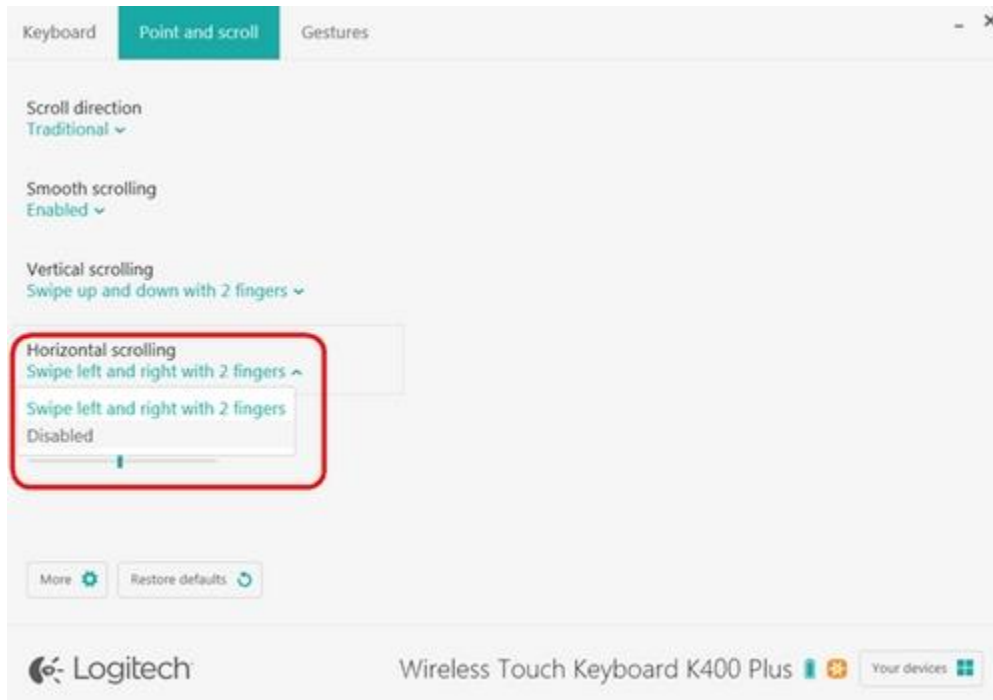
Keyboard Point and scroll Gestures

Scroll direction
Traditional

Smooth scrolling
Enabled

Vertical scrolling
Swipe up and down with 2 fingers

Horizontal scrolling
Swipe left and right with 2 fingers

Swipe left and right with 2 fingers
Disabled

More

Restore defaults

Logitech

Wireless Touch Keyboard K400 Plus

Your devices